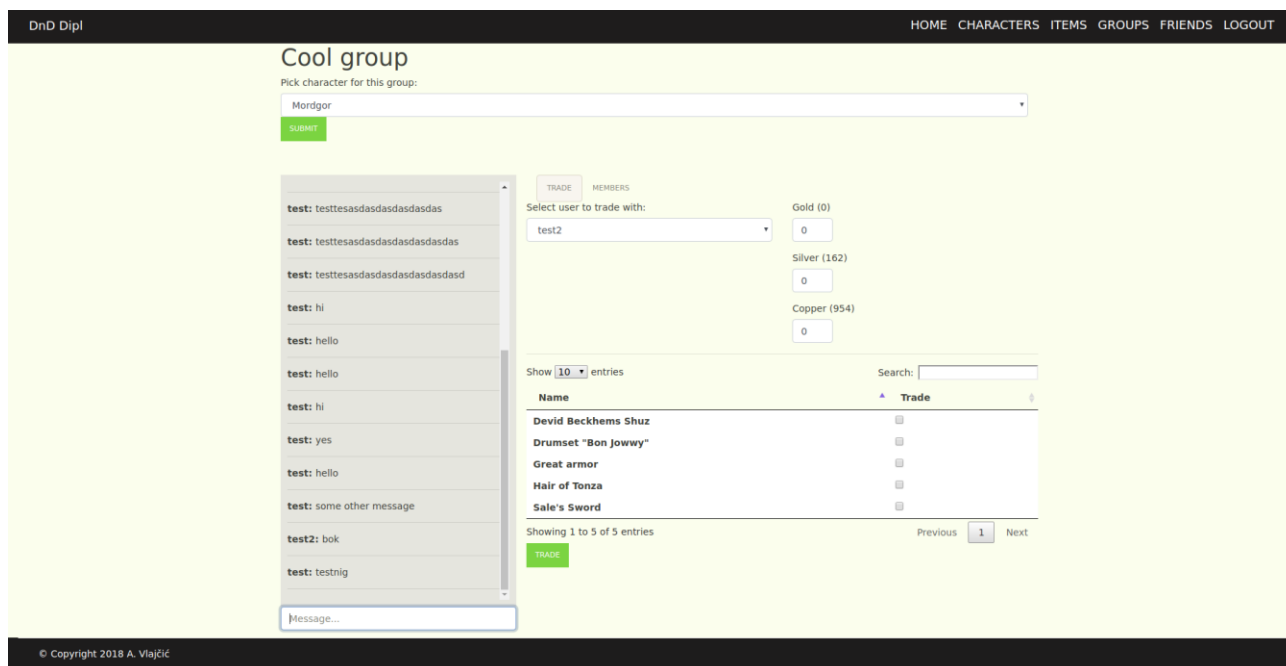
DnD Dipl

HOME CHARACTERS ITEMS GROUPS FRIENDS LOGOUT

Cool group

Pick character for this group:

Mordgor

SUBMIT

test: testtesasdasdasdasdasdas

test: testtesasdasdasdasdasdasdas

test: testtesasdasdasdasdasdasdasd

test: hi

test: hello

test: hello

test: hi

test: yes

test: hello

test: some other message

test2: bok

test: testnig

Message...

TRADE MEMBERS

Select user to trade with:

test2

Gold (0)

0

Silver (162)

0

Copper (954)

0

Show 10 entries

Search:

| Name | Trade |
|---|---|
| Devid Beckhems Shuz | |
| Drumset "Bon Jowwy" | |
| Great armor | |
| Hair of Tonza | |
| Sale's Sword | |

Showing 1 to 5 of 5 entries

Previous 1 Next

TRADE

© Copyright 2018 A. Vlajčić